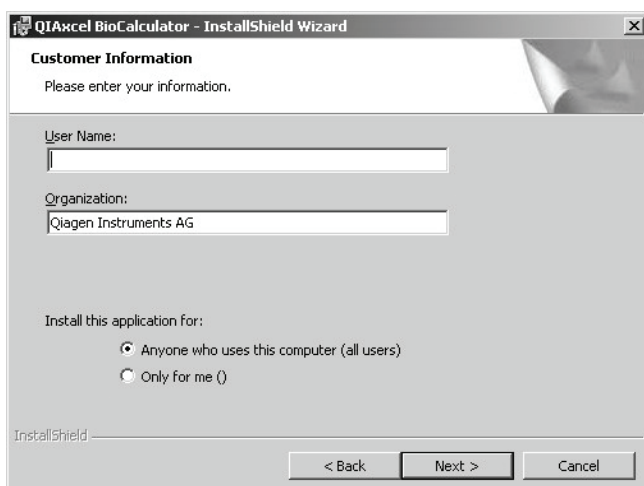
QIAxcel BioCalculator - InstallShield Wizard

×

Customer Information

Please enter your information.

User Name:

Organization:

Qiagen Instruments AG

Install this application for:

Anyone who uses this computer (all users)

Only for me ()

InstallShield

< Back

Next >

Cancel